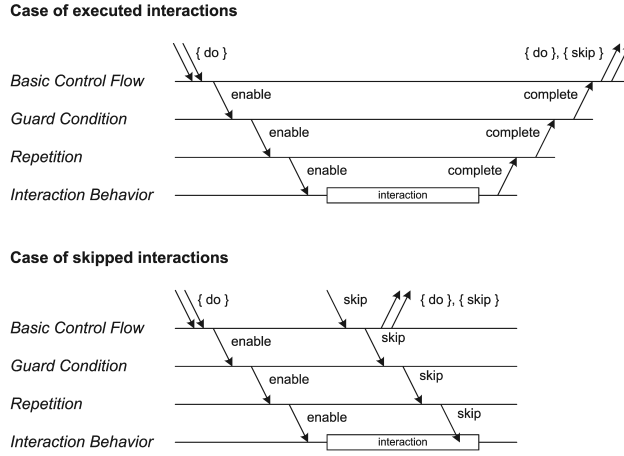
Case of executed interactions

{ do }

{ do }, { skip }

Basic Control Flow

enable

complete

Guard Condition

enable

complete

Repetition

enable

complete

Interaction Behavior

interaction

Case of skipped interactions

{ do }

skip

{ do }, { skip }

Basic Control Flow

enable

skip

Guard Condition

enable

skip

Repetition

enable

skip

Interaction Behavior

interaction